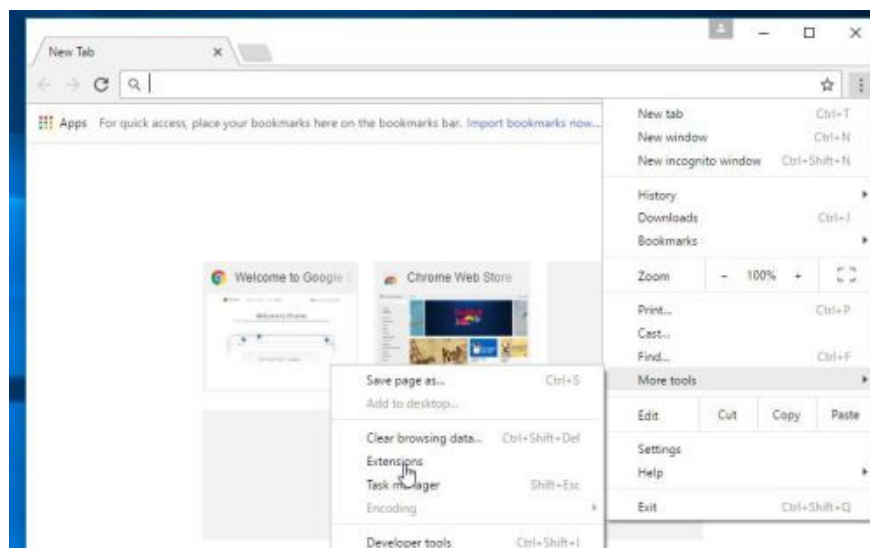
New Tab

Apps For quick access, place your bookmarks here on the bookmarks bar. Import bookmarks now...

Welcome to Google

Chrome Web Store

New tab Ctrl+T
New window Ctrl+N
New incognito window Ctrl+Shift+N
History
Downloads Ctrl+J
Bookmarks
Zoom - 100% +
Print... Ctrl+P
Cast...
Find... Ctrl+F
More tools
Edit Cut Copy Paste
Settings
Help
Exit Ctrl+Shift+Q

Save page as... Ctrl+S
Add to desktop...
Clear browsing data... Ctrl+Shift+Del
Extensions
Task manager Shift+Esc
Encoding
Developer tools Ctrl+Shift+I